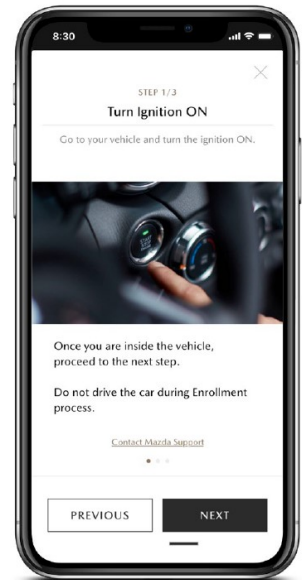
8:30

STEP 1/3

Turn Ignition ON

Go to your vehicle and turn the ignition ON.

Once you are inside the vehicle, proceed to the next step.

Do not drive the car during Enrollment process.

Contact Mazda Support

PREVIOUS

NEXT